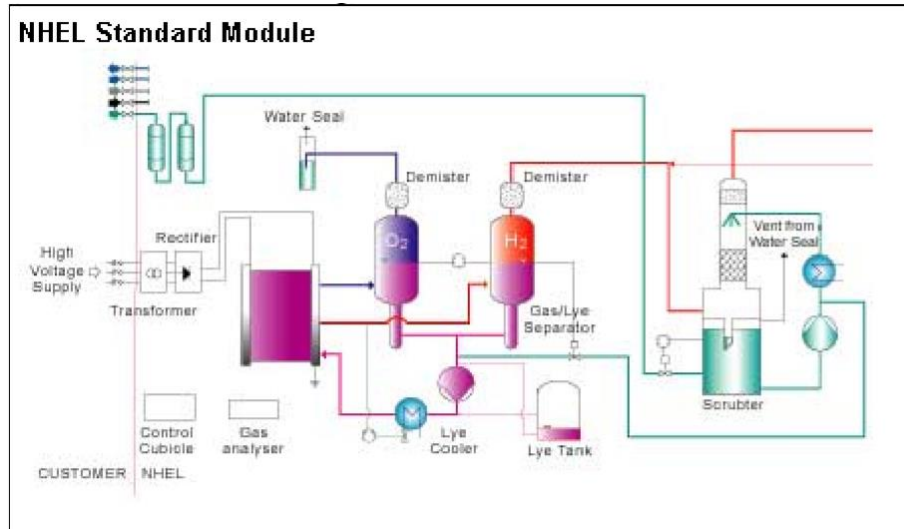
NHEL Standard Module

Water Seal

Demister

Demister

High Voltage Supply

Rectifier

Transformer

$O_2$

$H_2$

Vent from Water Seal

Gas/Lye Separator

Scrubter

Control Cubicle

Gas analyser

Lye Cooler

Lye Tank

CUSTOMER NHEL